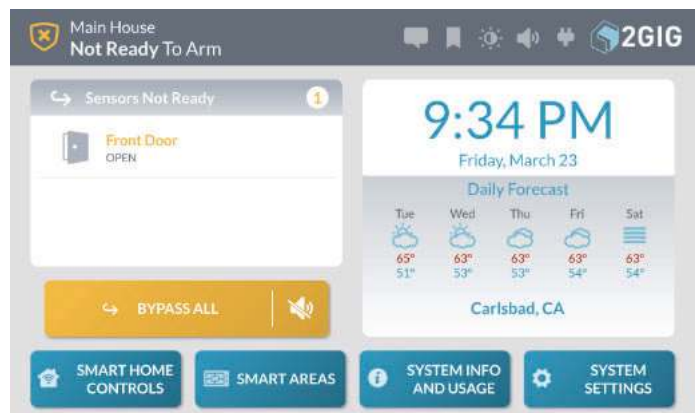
Main House
Not Ready To Arm

2GIG

Sensors Not Ready 1

Front Door
OPEN

9:34 PM
Friday, March 23

Daily Forecast

| Tue | Wed | Thu | Fri | Sat |
|---|---|---|---|---|
| 65° | 63° | 63° | 63° | 63° |
| 51° | 53° | 53° | 54° | 54° |

Carlsbad, CA

BYPASS ALL

SMART HOME CONTROLS

SMART AREAS

SYSTEM INFO AND USAGE

SYSTEM SETTINGS